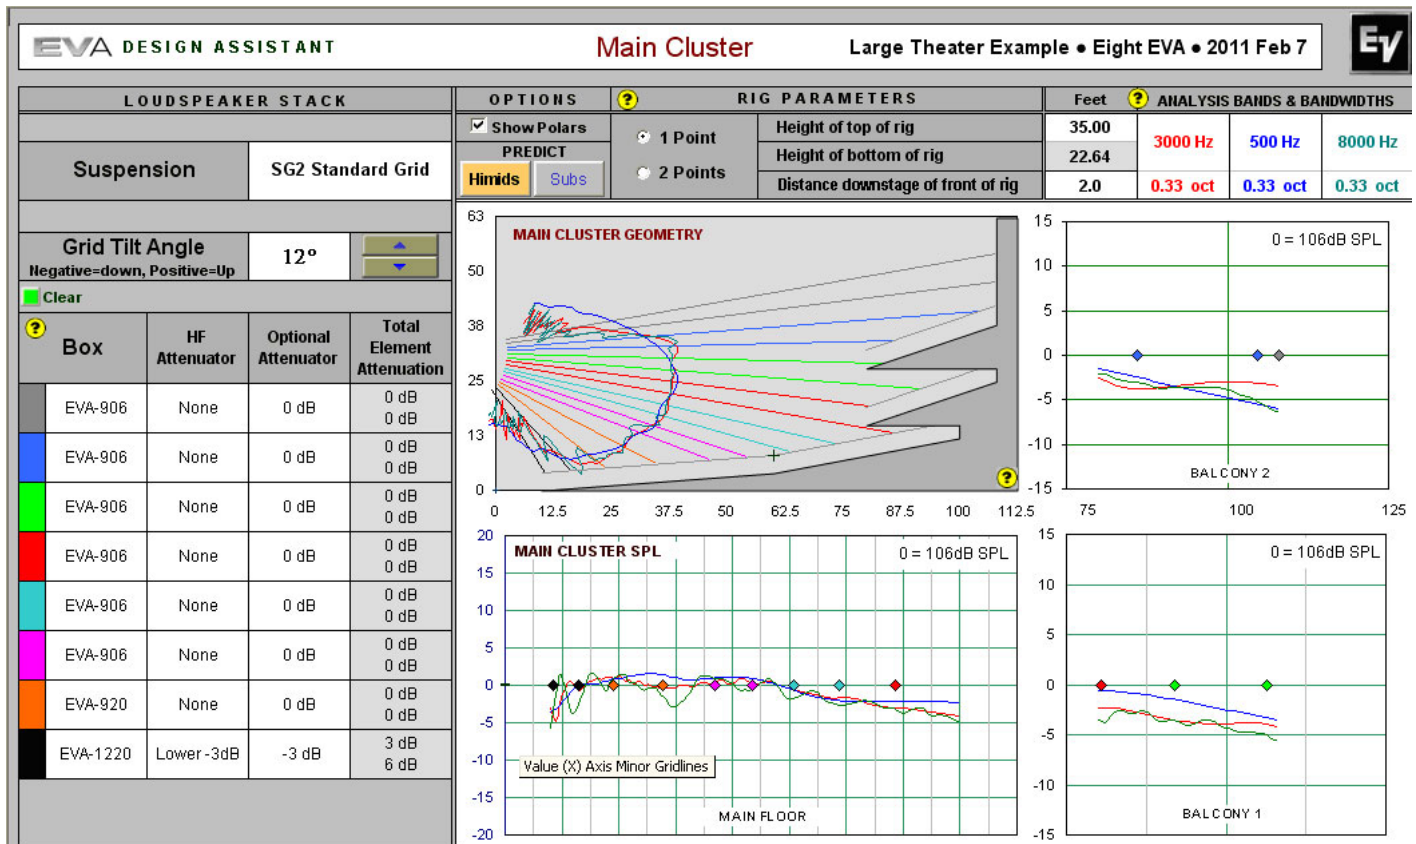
EVA DESIGN ASSISTANT Main Cluster Large Theater Example • Eight EVA • 2011 Feb 7 EV

LOUDSPEAKER STACK

Suspension | SG2 Standard Grid

Grid Tilt Angle Negative=down, Positive=Up 12°

Clear

| Box | HF Attenuator | Optional Attenuator | Total Element Attenuation |
|---|---|---|---|
| EVA-906 | None | 0 dB | 0 dB 0 dB |
| EVA-906 | None | 0 dB | 0 dB 0 dB |
| EVA-906 | None | 0 dB | 0 dB 0 dB |
| EVA-906 | None | 0 dB | 0 dB 0 dB |
| EVA-906 | None | 0 dB | 0 dB 0 dB |
| EVA-906 | None | 0 dB | 0 dB 0 dB |
| EVA-920 | None | 0 dB | 0 dB 0 dB |
| EVA-1220 | Lower -3dB | -3 dB | 3 dB 6 dB |

OPTIONS ? RIG PARAMETERS Feet ? ANALYSIS BANDS & BANDWIDTHS

Show Polars
PREDICT
Himids Subs

1 Point
2 Points

| | Feet | | | |
|---|---|---|---|---|
| Height of top of rig | 35.00 | 3000 Hz | 500 Hz | 8000 Hz |
| Height of bottom of rig | 22.64 | | | |
| Distance downstage of front of rig | 2.0 | 0.33 oct | 0.33 oct | 0.33 oct |

MAIN CLUSTER GEOMETRY
63 50 38 25 13 0
0 12.5 25 37.5 50 62.5 75 87.5 100 112.5

0 = 106dB SPL
15 10 5 0 -5 -10 -15
BALCONY 2
75 100 125

MAIN CLUSTER SPL
0 = 106dB SPL
20 15 10 5 0 -5 -10 -15 -20
Value (X) Axis Minor Gridlines
MAIN FLOOR

0 = 106dB SPL
15 10 5 0 -5 -10 -15
BALCONY 1